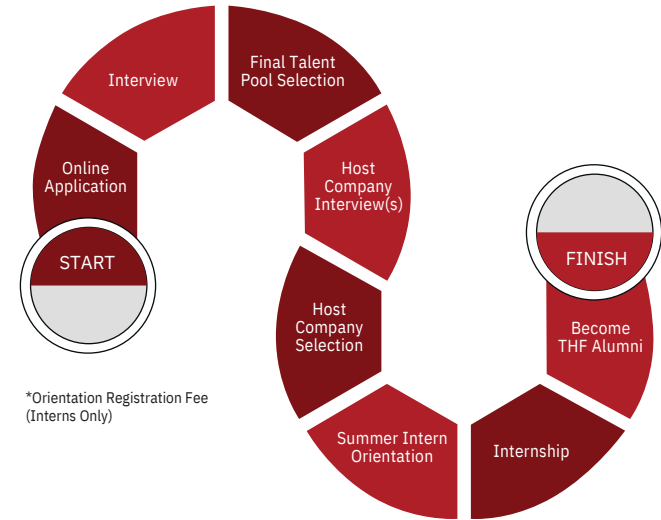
START

Online Application

Interview

Final Talent Pool Selection

Host Company Interview(s)

Host Company Selection

Summer Intern Orientation

Internship

Become THF Alumni

FINISH

*Orientation Registration Fee (Interns Only)